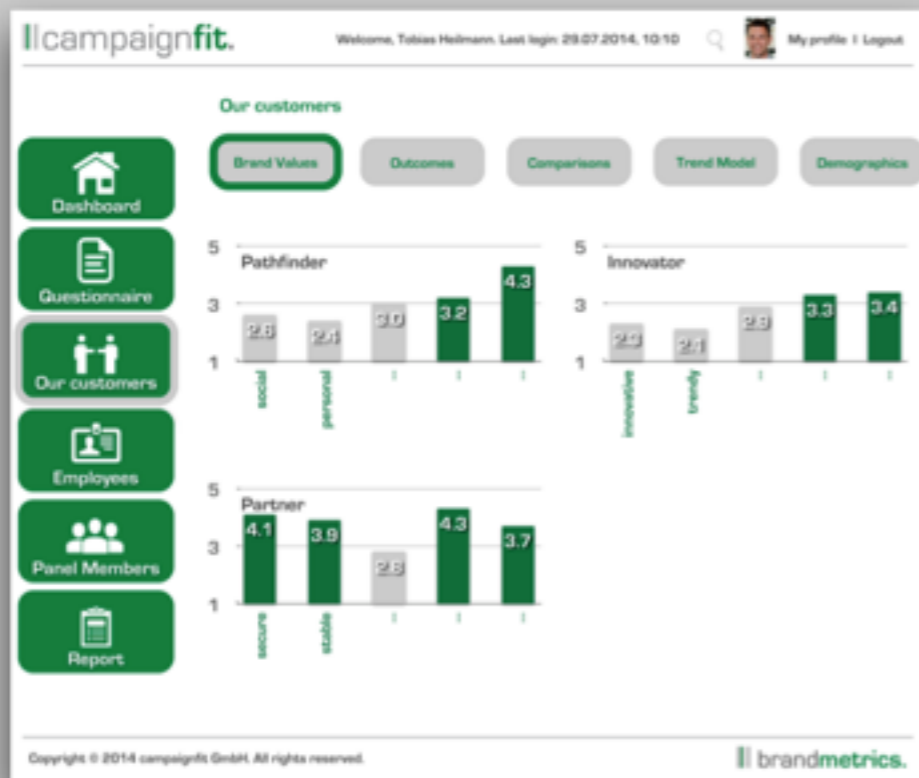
campaignfit.

Welcome, Tobias Heilmann. Last login: 29.07.2014, 10:10

My profile I Logout

Our customers

Brand Values | Outcomes | Comparisons | Trend Model | Demographics

Dashboard

Questionnaire

Our customers

Employees

Panel Members

Report

5
Pathfinder
3
1
2.6
2.4
3.0
3.2
4.3
social
personal
I
I
I

5
Innovator
3
1
2.3
2.1
2.9
3.3
3.4
innovative
trendy
I
I
I

5
Partner
3
1
4.1
3.9
2.8
4.3
3.7
secure
stable
I
I
I

Copyright © 2014 campaignfit GmbH. All rights reserved.

brandmetrics.